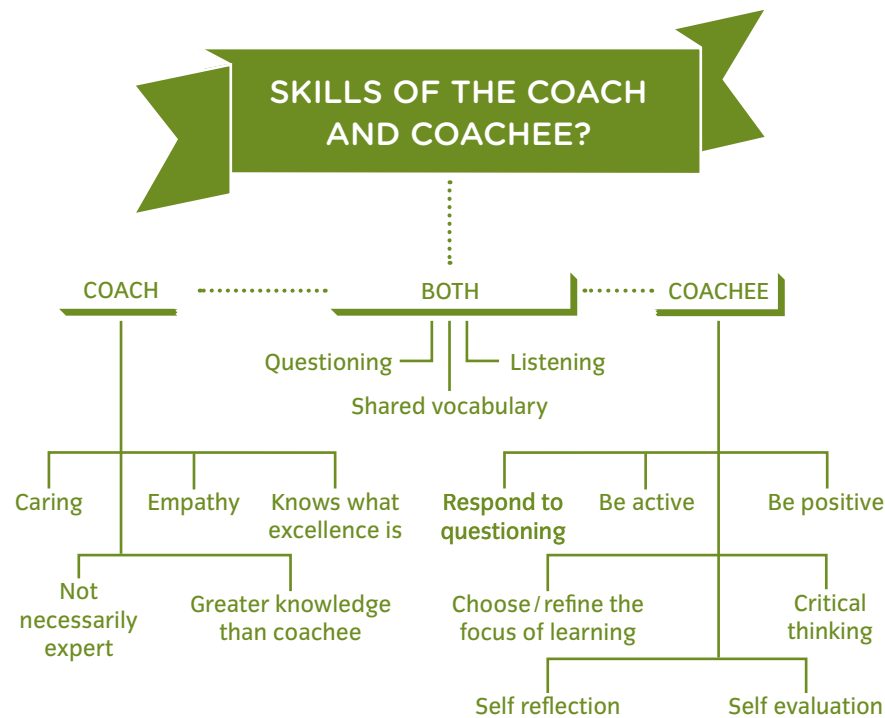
SKILLS OF THE COACH AND COACHEE?

COACH

BOTH

COACHEE

Questioning

Listening

Shared vocabulary

Caring

Empathy

Knows what excellence is

Not necessarily expert

Greater knowledge than coachee

Respond to questioning

Be active

Be positive

Choose / refine the focus of learning

Critical thinking

Self reflection

Self evaluation